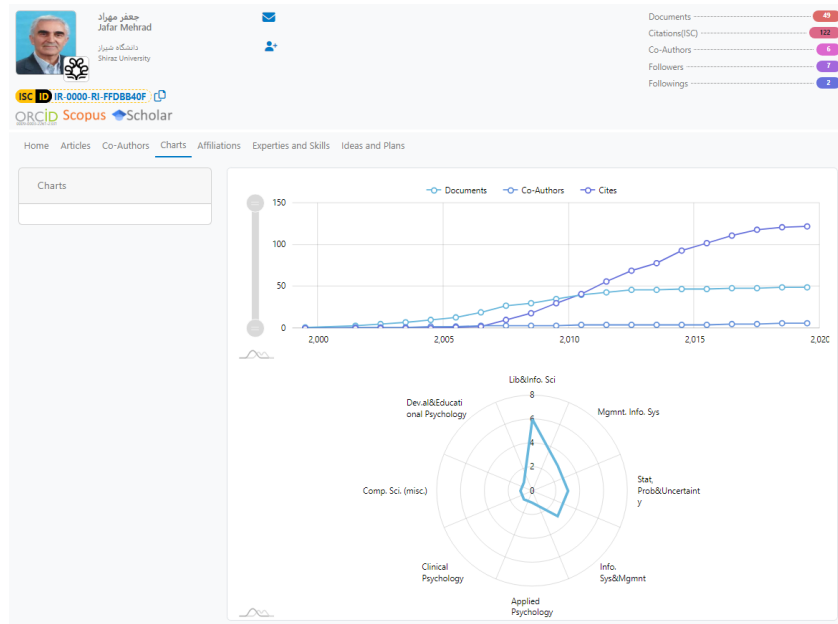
جعفر مهراد
Jafar Mehrad
دانشگاه شیراز
Shiraz University

ISC ID IR-0000-RI-FFDBB40F
ORCID Scopus Scholar

Documents 49
Citations(ISC) 122
Co-Authors 6
Followers 7
Followings 2

Home Articles Co-Authors Charts Affiliations Experties and Skills Ideas and Plans

Charts

Documents Co-Authors Cites

150
100
50
0
2,000 2,005 2,010 2,015 2,020

Lib&Info. Sci
8
6
4
2
0
Mgmnt. Info. Sys
Stat, Prob&Uncertainty
Info. Sys&Mgmnt
Applied Psychology
Clinical Psychology
Comp. Sci. (misc.)
Dev.al&Educational Psychology